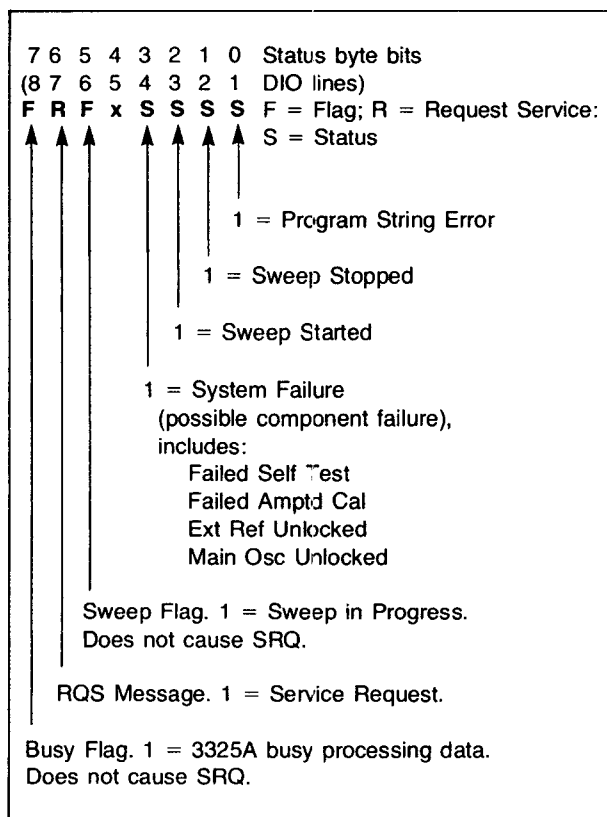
7 6 5 4 3 2 1 0 Status byte bits
(8 7 6 5 4 3 2 1 DIO lines)
F R F x S S S S F = Flag; R = Request Service:
S = Status

1 = Program String Error

1 = Sweep Stopped

1 = Sweep Started

1 = System Failure
(possible component failure),
includes:
Failed Self Test
Failed Amptd Cal
Ext Ref Unlocked
Main Osc Unlocked

Sweep Flag. 1 = Sweep in Progress.
Does not cause SRQ.

RQS Message. 1 = Service Request.

Busy Flag. 1 = 3325A busy processing data.
Does not cause SRQ.